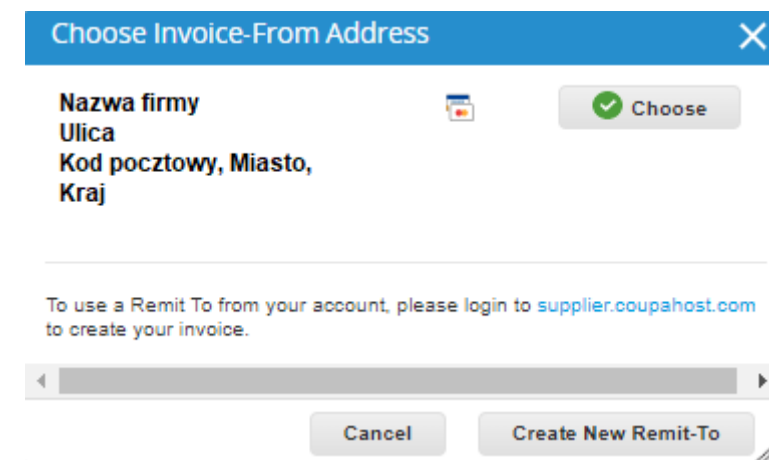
Choose Invoice-From Address

Nazwa firmy
Ulica
Kod pocztowy, Miasto,
Kraj

Choose

To use a Remit To from your account, please login to supplier.coupahost.com to create your invoice.

Cancel

Create New Remit-To